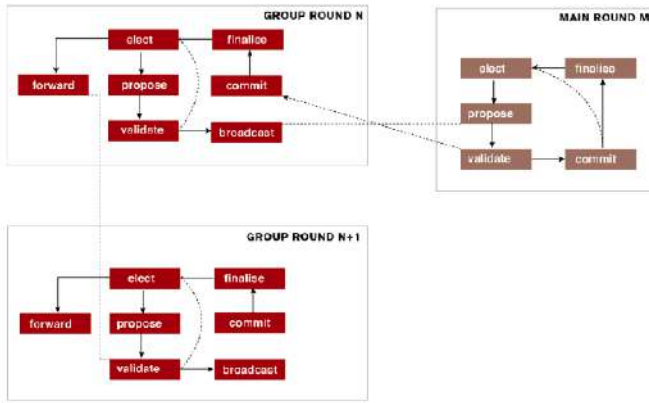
GROUP ROUND N

elect
finalise
forward
propose
commit
validate
broadcast

MAIN ROUND M

elect
finalise
propose
validate
commit

GROUP ROUND N+1

elect
finalise
forward
propose
commit
validate
broadcast